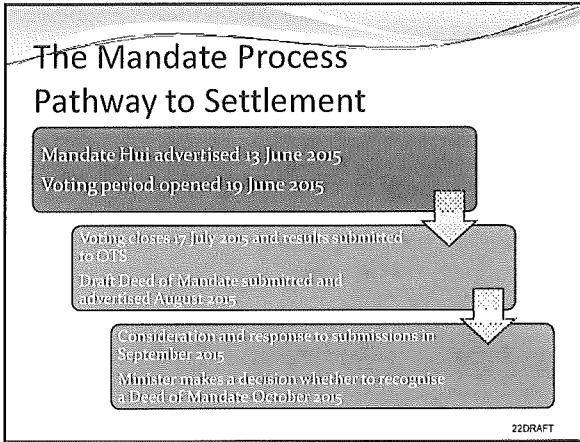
The Mandate Process
Pathway to Settlement

Mandate Hui advertised 13 June 2015

Voting period opened 19 June 2015

Voting closes 17 July 2015 and results submitted to OTS

Draft Deed of Mandate submitted and advertised August 2015

Consideration and response to submissions in September 2015

Minister makes a decision whether to recognise a Deed of Mandate October 2015

22DRAFT